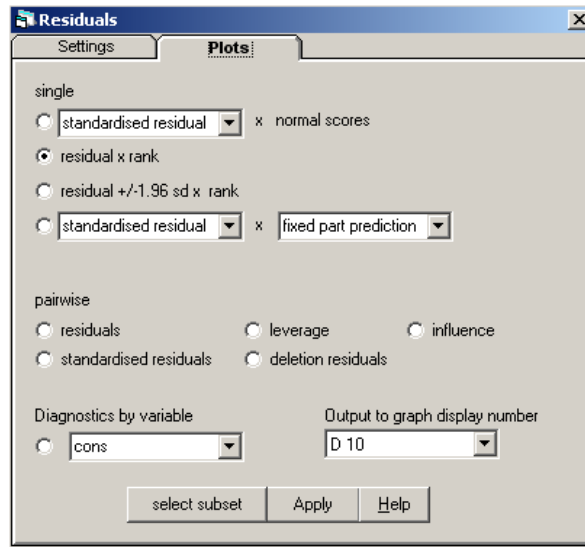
Residuals

Settings

Plots

single

standardised residual x normal scores

residual x rank

residual +/-1.96 sd x rank

standardised residual x fixed part prediction

pairwise

residuals

leverage

influence

standardised residuals

deletion residuals

Diagnostics by variable

cons

Output to graph display number

D 10

select subset

Apply

Help